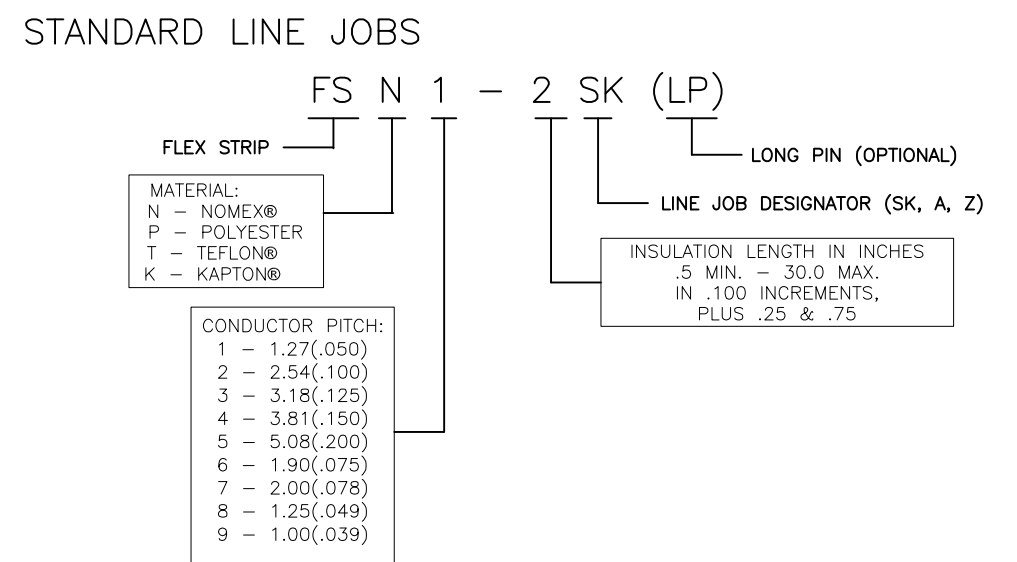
STANDARD LINE JOBS

FS N 1 – 2 SK (LP)

FLEX STRIP

MATERIAL:
N – NOMEX®
P – POLYESTER
T – TEFLON®
K – KAPTON®

CONDUCTOR PITCH:
1 – 1.27(.050)
2 – 2.54(.100)
3 – 3.18(.125)
4 – 3.81(.150)
5 – 5.08(.200)
6 – 1.90(.075)
7 – 2.00(.078)
8 – 1.25(.049)
9 – 1.00(.039)

LONG PIN (OPTIONAL)

LINE JOB DESIGNATOR (SK, A, Z)

INSULATION LENGTH IN INCHES
.5 MIN. – 30.0 MAX.
IN .100 INCREMENTS,
PLUS .25 & .75